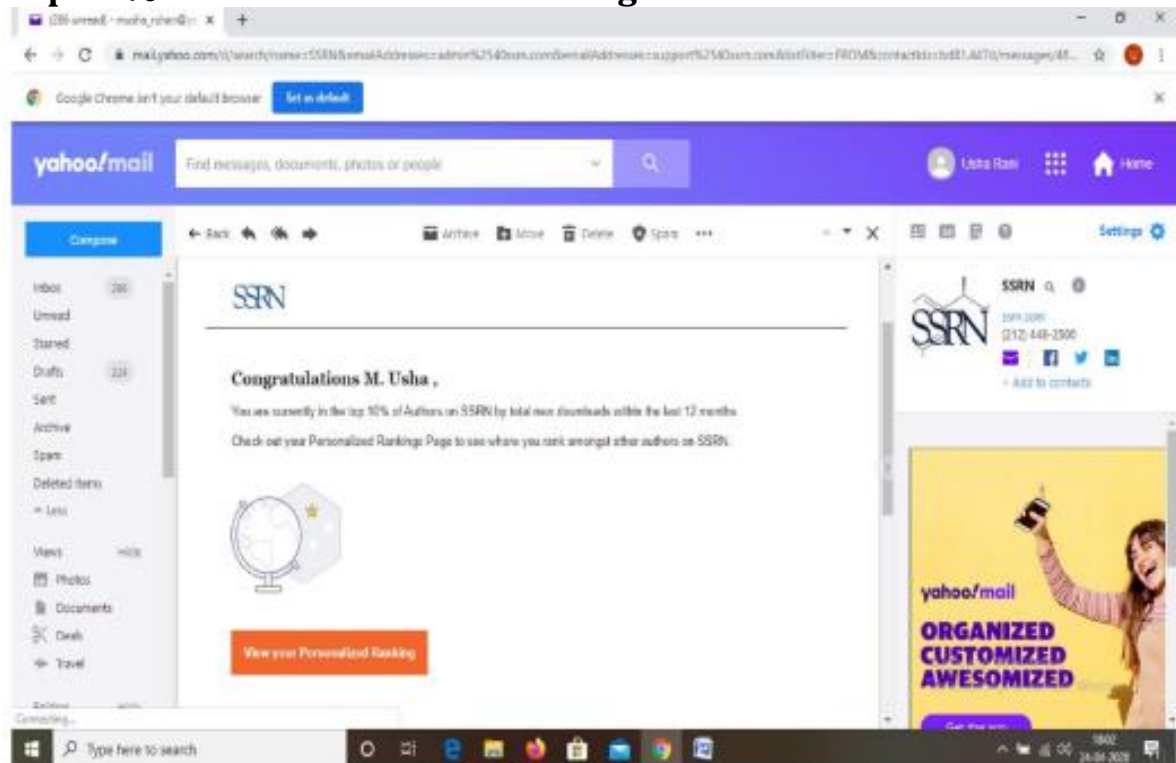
(286 unread) - musha_rohan@... ×

mail.yahoo.com/d/search/name=SSRN&emailAddresses=admin%2540ssrn.com&emailAddresses=support%2540ssrn.com&listFilter=FROM&contactIds=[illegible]/messages/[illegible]

Google Chrome isn't your default browser Set as default

yahoo!mail

Find messages, documents, photos or people

Usha Rani Home

Compose

← Back Archive Move Delete Spam •••

Settings

Inbox 286
Unread
Starred
Drafts 224
Sent
Archive
Spam
Deleted Items
^ Less

Views Hide
Photos
Documents
Deals
Travel

SSRN

Congratulations M. Usha ,

You are currently in the top 10% of Authors on SSRN by total new downloads within the last 12 months.

Check out your Personalized Rankings Page to see where you rank amongst other authors on SSRN.

View your Personalized Ranking

SSRN
ssrn.com
(212) 448-2500
+ Add to contacts

yahoo!mail
ORGANIZED
CUSTOMIZED
AWESOMIZED

Get the app

Connecting...

Type here to search

18:02
24-06-2020